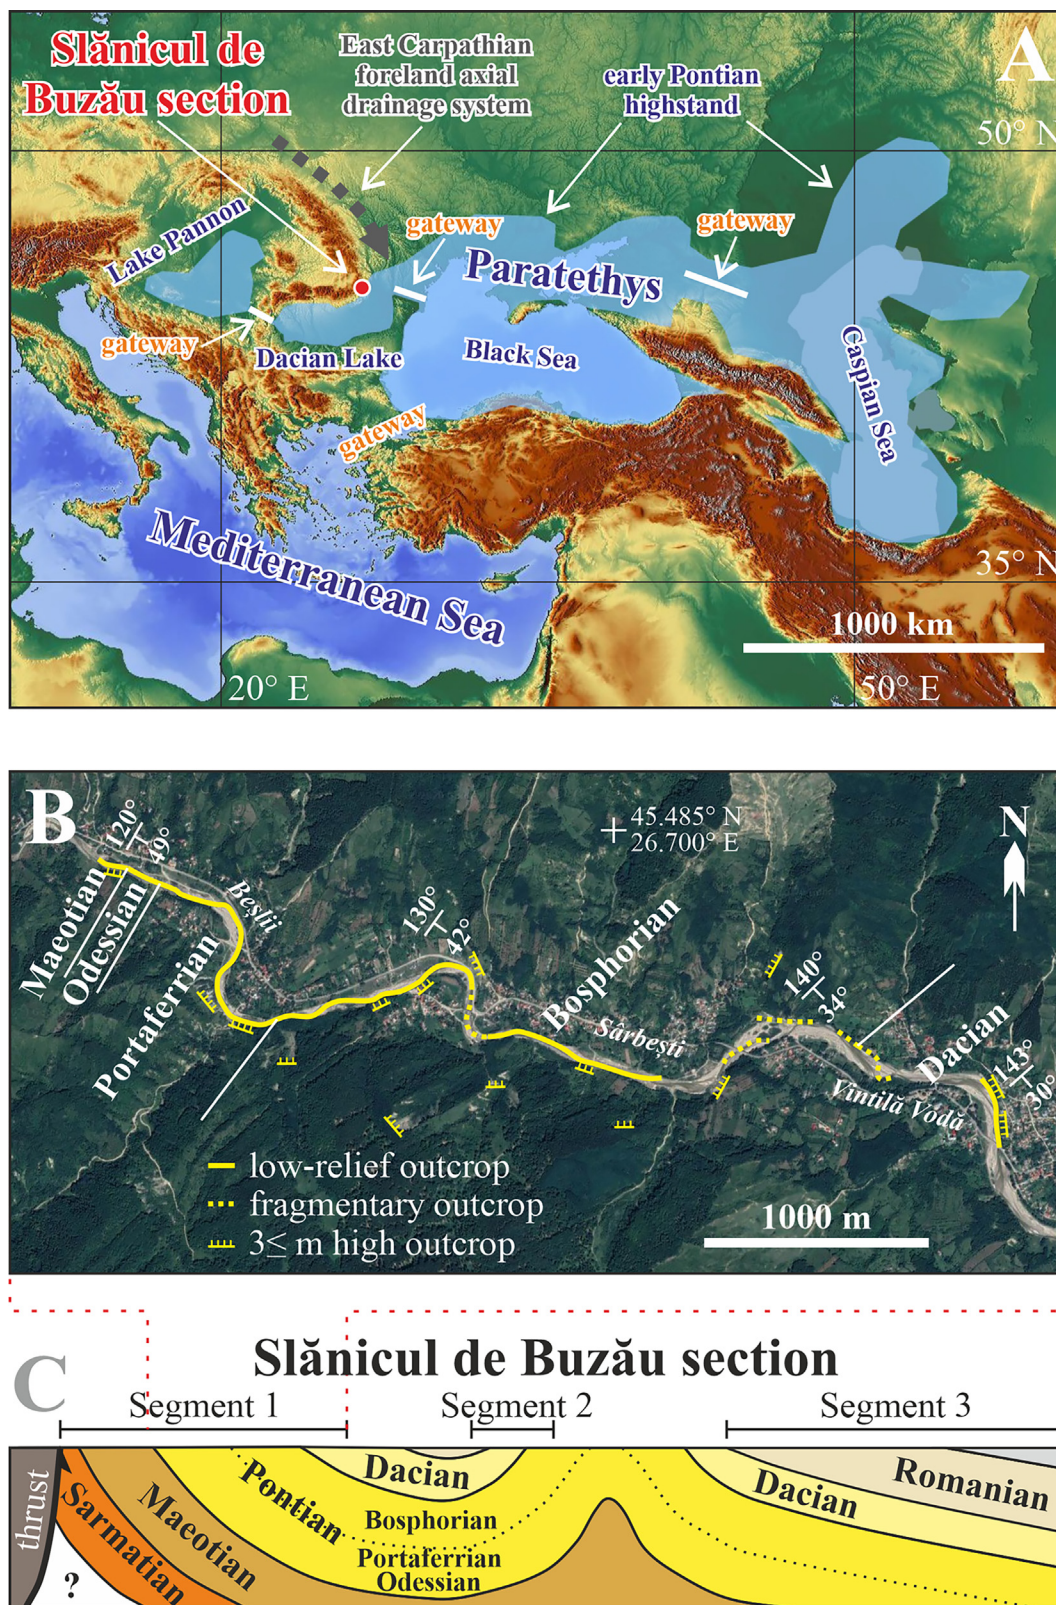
Slănicul de Buzău section

East Carpathian foreland axial drainage system

early Pontian highstand

A

50° N

gateway

gateway

Lake Pannon

Paratethys

gateway

Dacian Lake

Black Sea

Caspian Sea

gateway

Mediterranean Sea

35° N

1000 km

20° E

50° E

B

120°
49°

45.485° N
26.700° E

N

Maeotian

Odessian

Beştii

Portaferrian

130°
42°

Bosphorian

Sârbeşti

140°
34°

Dacian

143°
30°

Vintilă Vodă

low-relief outcrop
fragmentary outcrop
3≤ m high outcrop

1000 m

C

Slănicul de Buzău section

Segment 1

Segment 2

Segment 3

thrust

Sarmatian

?

Maeotian

Pontian

Dacian

Bosphorian

Portaferrian

Odessian

Dacian

Romanian